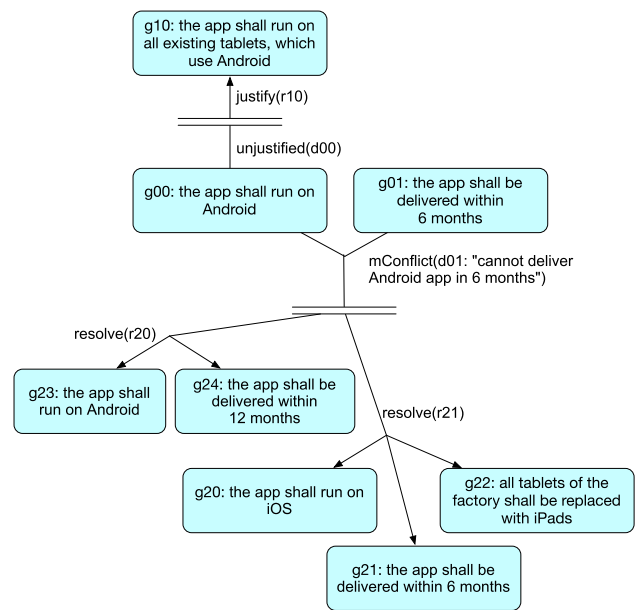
g10: the app shall run on all existing tablets, which use Android

justify(r10)

unjustified(d00)

g00: the app shall run on Android

g01: the app shall be delivered within 6 months

mConflict(d01: "cannot deliver Android app in 6 months")

resolve(r20)

g23: the app shall run on Android

g24: the app shall be delivered within 12 months

resolve(r21)

g20: the app shall run on iOS

g22: all tablets of the factory shall be replaced with iPads

g21: the app shall be delivered within 6 months